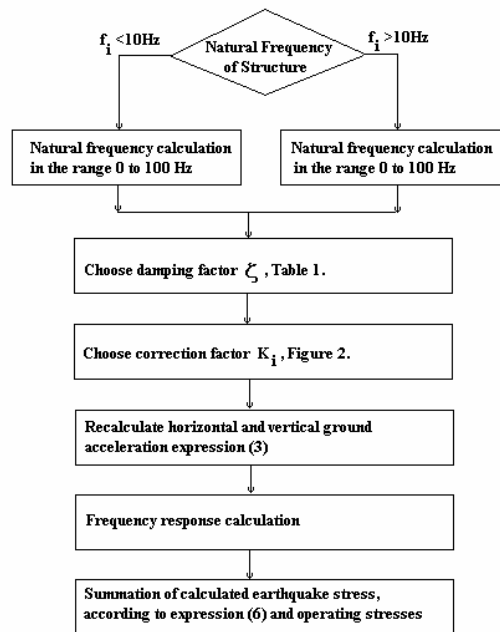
$f_i$ <10Hz

Natural Frequency of Structure

$f_i$ >10Hz

Natural frequency calculation in the range 0 to 100 Hz

Natural frequency calculation in the range 0 to 100 Hz

Choose damping factor $\zeta$, Table 1.

Choose correction factor $K_i$, Figure 2.

Recalculate horizontal and vertical ground acceleration expression (3)

Frequency response calculation

Summation of calculated earthquake stress, according to expression (6) and operating stresses